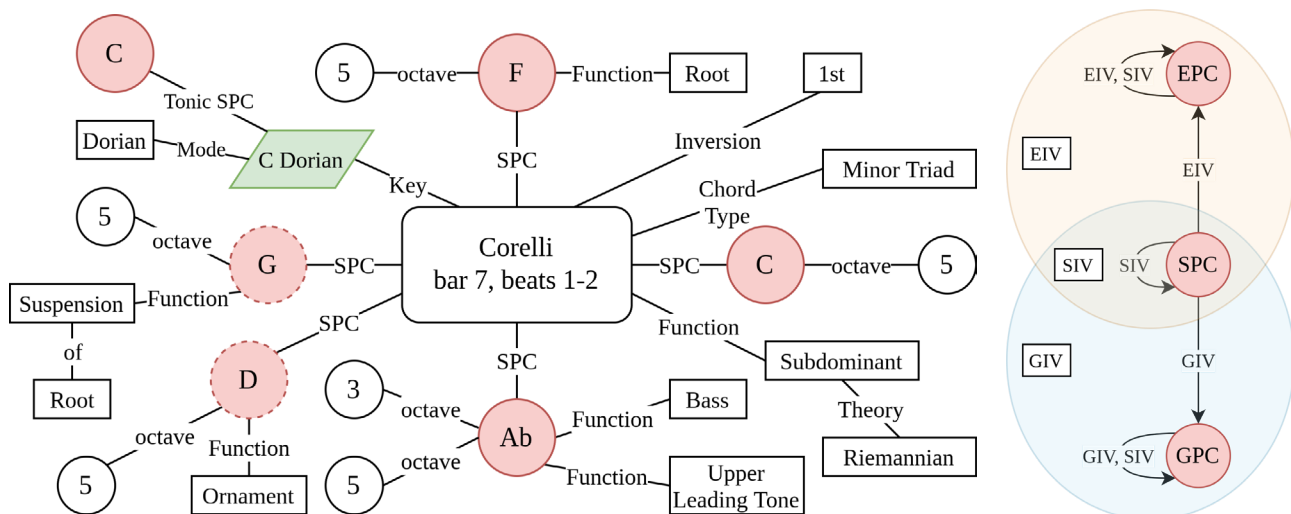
C

Tonic SPC

Dorian

Mode

C Dorian

Key

5

octave

F

Function

Root

SPC

1st

Inversion

Minor Triad

Chord Type

5

octave

G

SPC

Corelli bar 7, beats 1-2

SPC

C

octave

5

Suspension

Function

of

Root

SPC

D

octave

Function

5

Ornament

SPC

3

octave

Ab

Function

Bass

5

octave

Function

Upper Leading Tone

Function

Subdominant

Theory

Riemannian

EIV, SIV

EPC

EIV

EIV

SIV

SIV

SPC

GIV

GIV

GIV, SIV

GPC